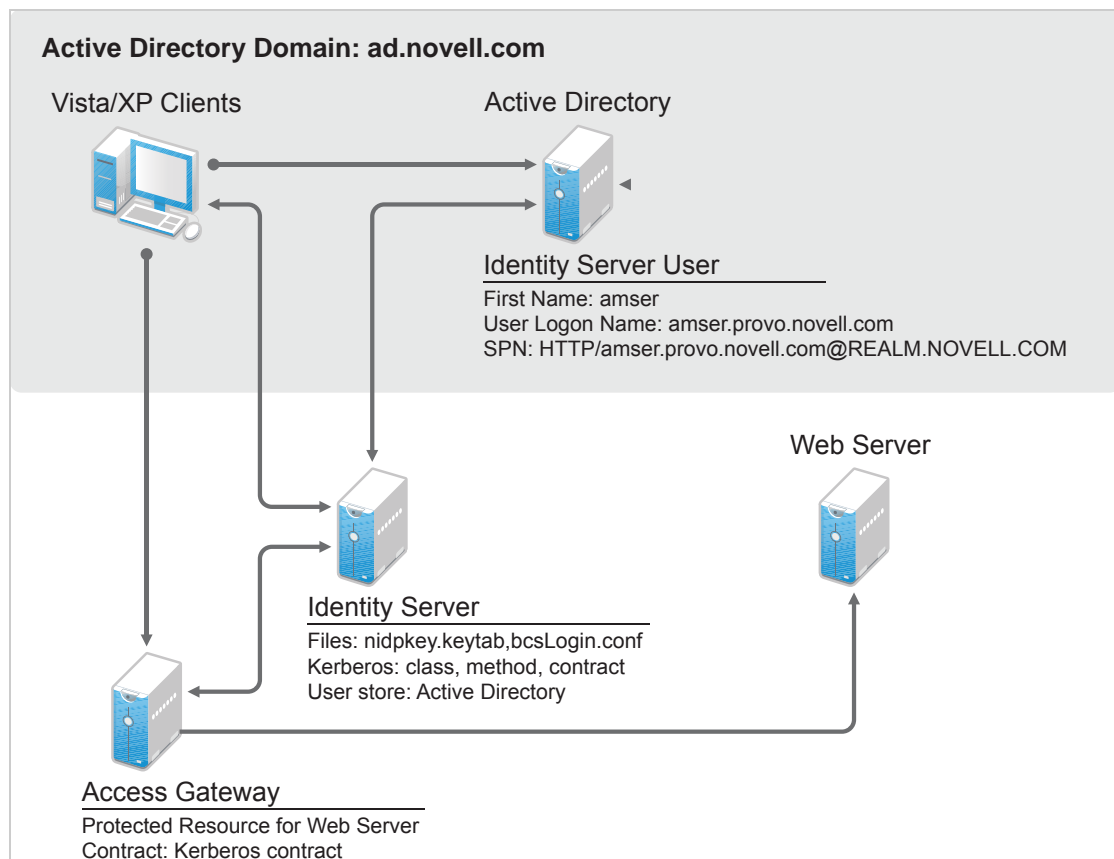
Active Directory Domain: ad.novell.com

Vista/XP Clients

Active Directory

Identity Server User
First Name: amser
User Logon Name: amser.provo.novell.com
SPN: HTTP/amser.provo.novell.com@REALM.NOVELL.COM

Web Server

Identity Server
Files: nidpkey.keytab,bcsLogin.conf
Kerberos: class, method, contract
User store: Active Directory

Access Gateway
Protected Resource for Web Server
Contract: Kerberos contract